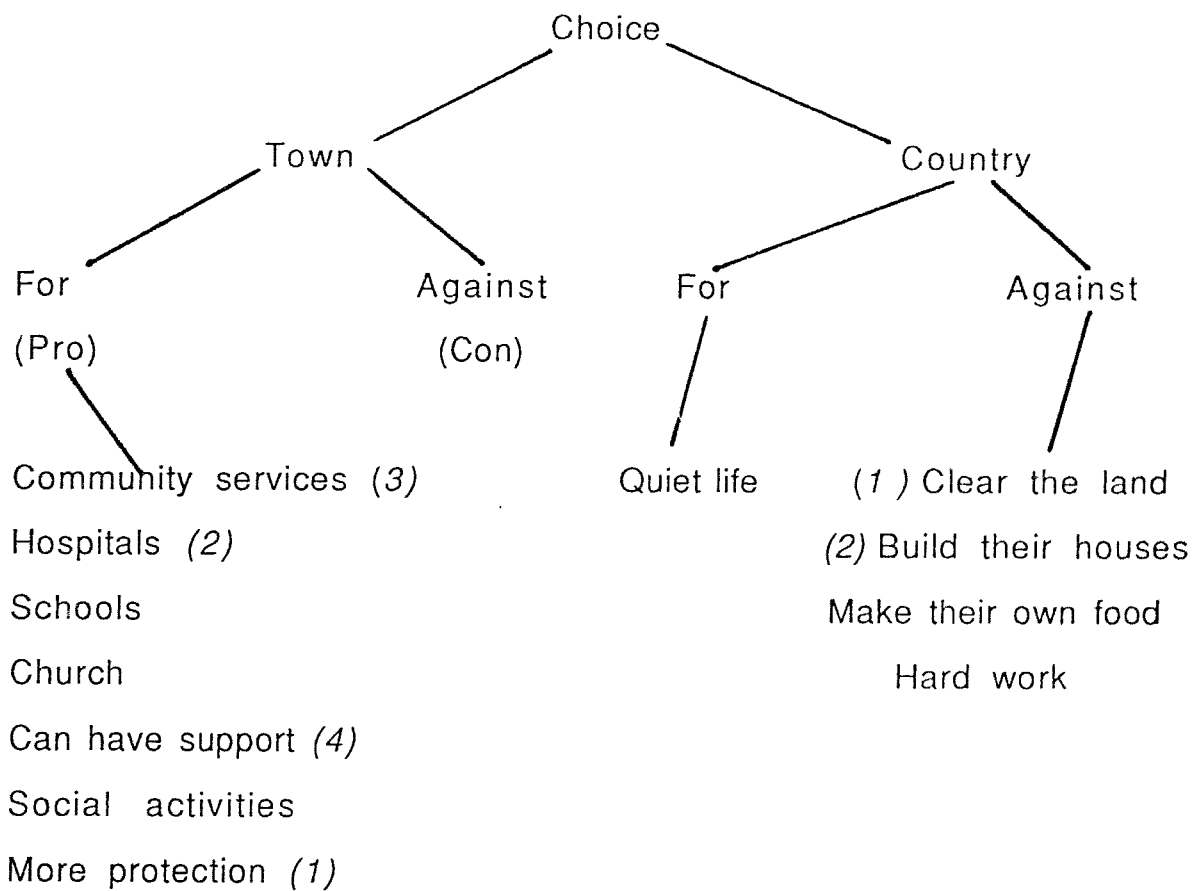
Choice

Town

Country

For
(Pro)

Against
(Con)

For

Against

Community services (3)
Hospitals (2)
Schools
Church
Can have support (4)
Social activities
More protection (1)

Quiet life

(1 ) Clear the land
(2) Build their houses
Make their own food
Hard work